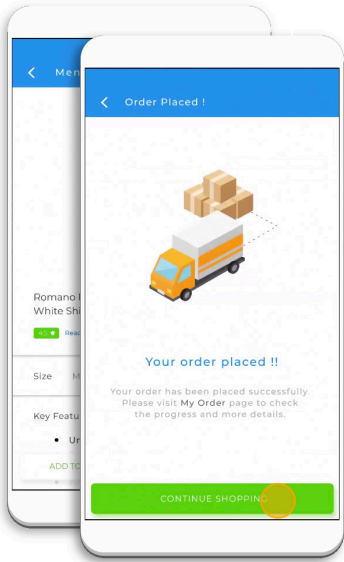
Men

Romano
White Shi

4.5 ★ Read

Size M

Key Featu

• Ur

ADD TO

Order Placed !

Your order placed !!

Your order has been placed successfully. Please visit My Order page to check the progress and more details.

CONTINUE SHOPPING